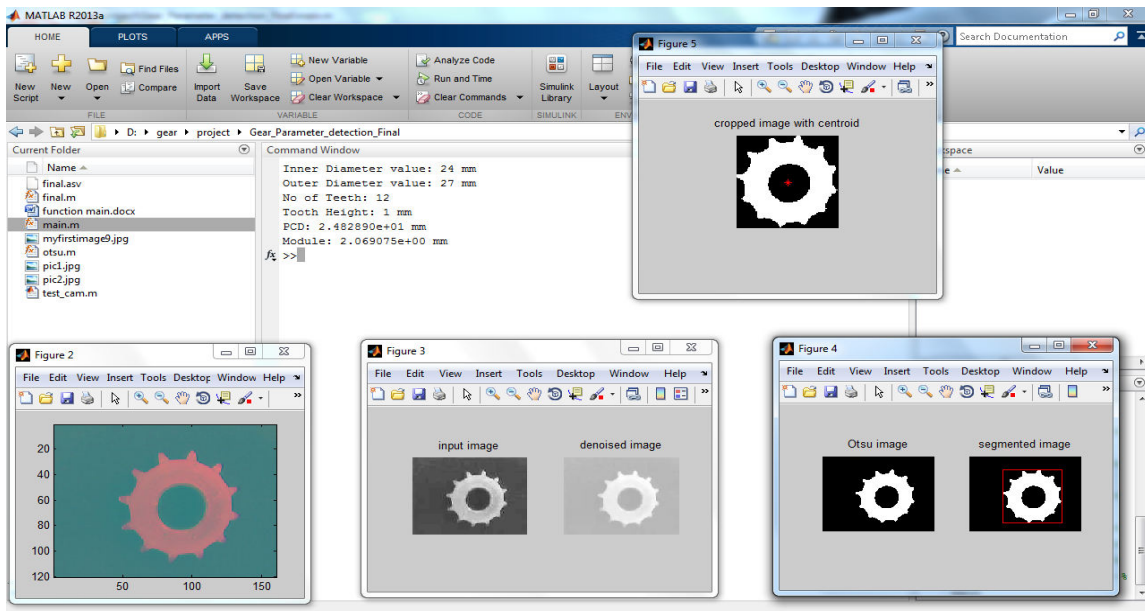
MATLAB R2013a

HOME PLOTS APPS

New Script New Open Find Files Compare Import Data Save Workspace New Variable Open Variable Clear Workspace Analyze Code Run and Time Clear Commands Simulink Library Layout

FILE VARIABLE CODE SIMULINK ENV

Search Documentation

D: ▸ gear ▸ project ▸ Gear_Parameter_detection_Final

Current Folder
Name
final.asv
final.m
function main.docx
main.m
myfirstimage9.jpg
otsu.m
pic1.jpg
pic2.jpg
test_cam.m

Command Window
Inner Diameter value: 24 mm
Outer Diameter value: 27 mm
No of Teeth: 12
Tooth Height: 1 mm
PCD: 2.482890e+01 mm
Module: 2.069075e+00 mm
$f_x$ >>

Workspace
Name Value

Figure 5
File Edit View Insert Tools Desktop Window Help
cropped image with centroid

Figure 2
File Edit View Insert Tools Desktop Window Help
20
40
60
80
100
120
50 100 150

Figure 3
File Edit View Insert Tools Desktop Window Help
input image
denoised image

Figure 4
File Edit View Insert Tools Desktop Window Help
Otsu image
segmented image